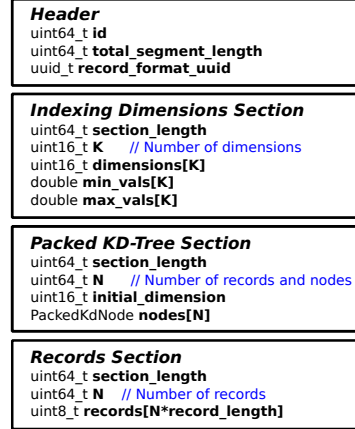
**Header**
uint64_t **id**
uint64_t **total_segment_length**
uuid_t **record_format_uuid**

**Indexing Dimensions Section**
uint64_t **section_length**
uint16_t **K** // Number of dimensions
uint16_t **dimensions[K]**
double **min_vals[K]**
double **max_vals[K]**

**Packed KD-Tree Section**
uint64_t **section_length**
uint64_t **N** // Number of records and nodes
uint16_t **initial_dimension**
PackedKdNode **nodes[N]**

**Records Section**
uint64_t **section_length**
uint64_t **N** // Number of records
uint8_t **records[N*record_length]**